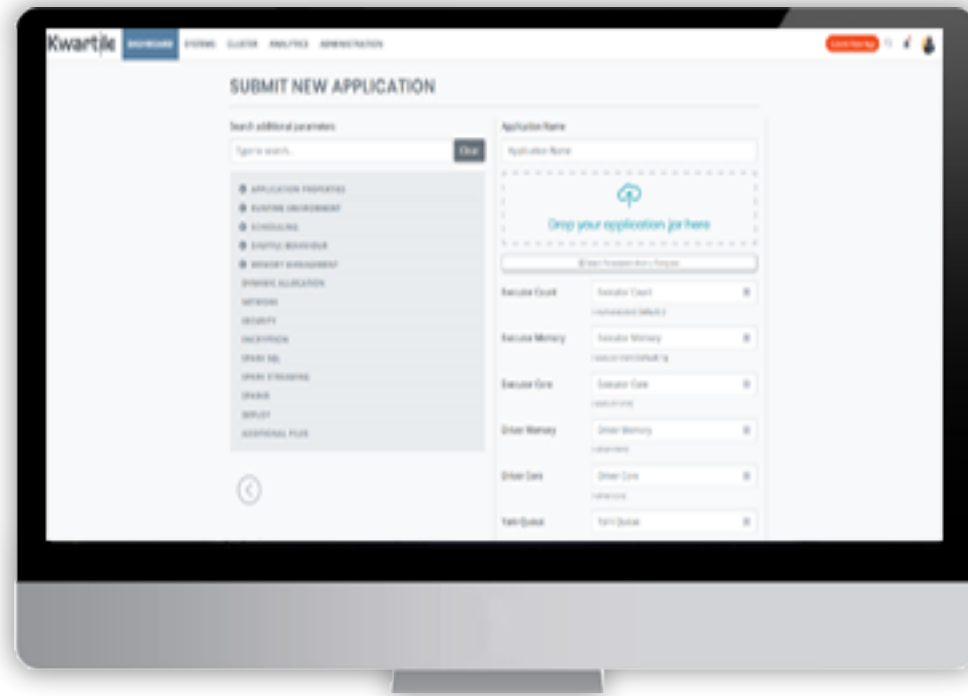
Kwartile DASHBOARD SYSTEMS CLUSTER ANALYTICS ADMINISTRATION

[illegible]

SUBMIT NEW APPLICATION

Search additional parameters

Type to search...

Clear

APPLICATION PROPERTIES
RUNTIME ENVIRONMENT
SCHEDULING
SHUFFLE BEHAVIOUR
MEMORY MANAGEMENT
DYNAMIC ALLOCATION
NETWORK
SECURITY
ENCRYPTION
SPARK SQL
SPARK STREAMING
SPARKR
DEPLOY
ADDITIONAL FILES

Application Name

Application Name

Drop your application jar here

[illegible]

Executor Count

Executor Count

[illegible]

Executor Memory

Executor Memory

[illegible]

Executor Core

Executor Core

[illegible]

Driver Memory

Driver Memory

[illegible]

Driver Core

Driver Core

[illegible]

Yarn Queue

Yarn Queue